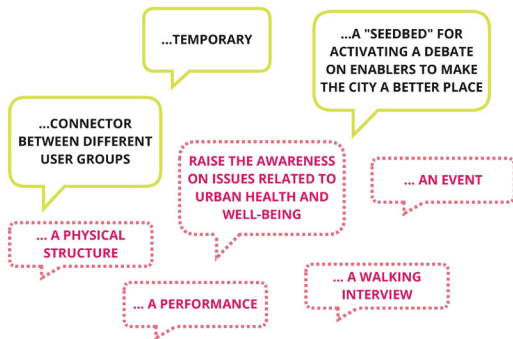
...TEMPORARY

...A "SEEDBED" FOR ACTIVATING A DEBATE ON ENABLERS TO MAKE THE CITY A BETTER PLACE

...CONNECTOR BETWEEN DIFFERENT USER GROUPS

RAISE THE AWARENESS ON ISSUES RELATED TO URBAN HEALTH AND WELL-BEING

... AN EVENT

... A PHYSICAL STRUCTURE

... A WALKING INTERVIEW

... A PERFORMANCE